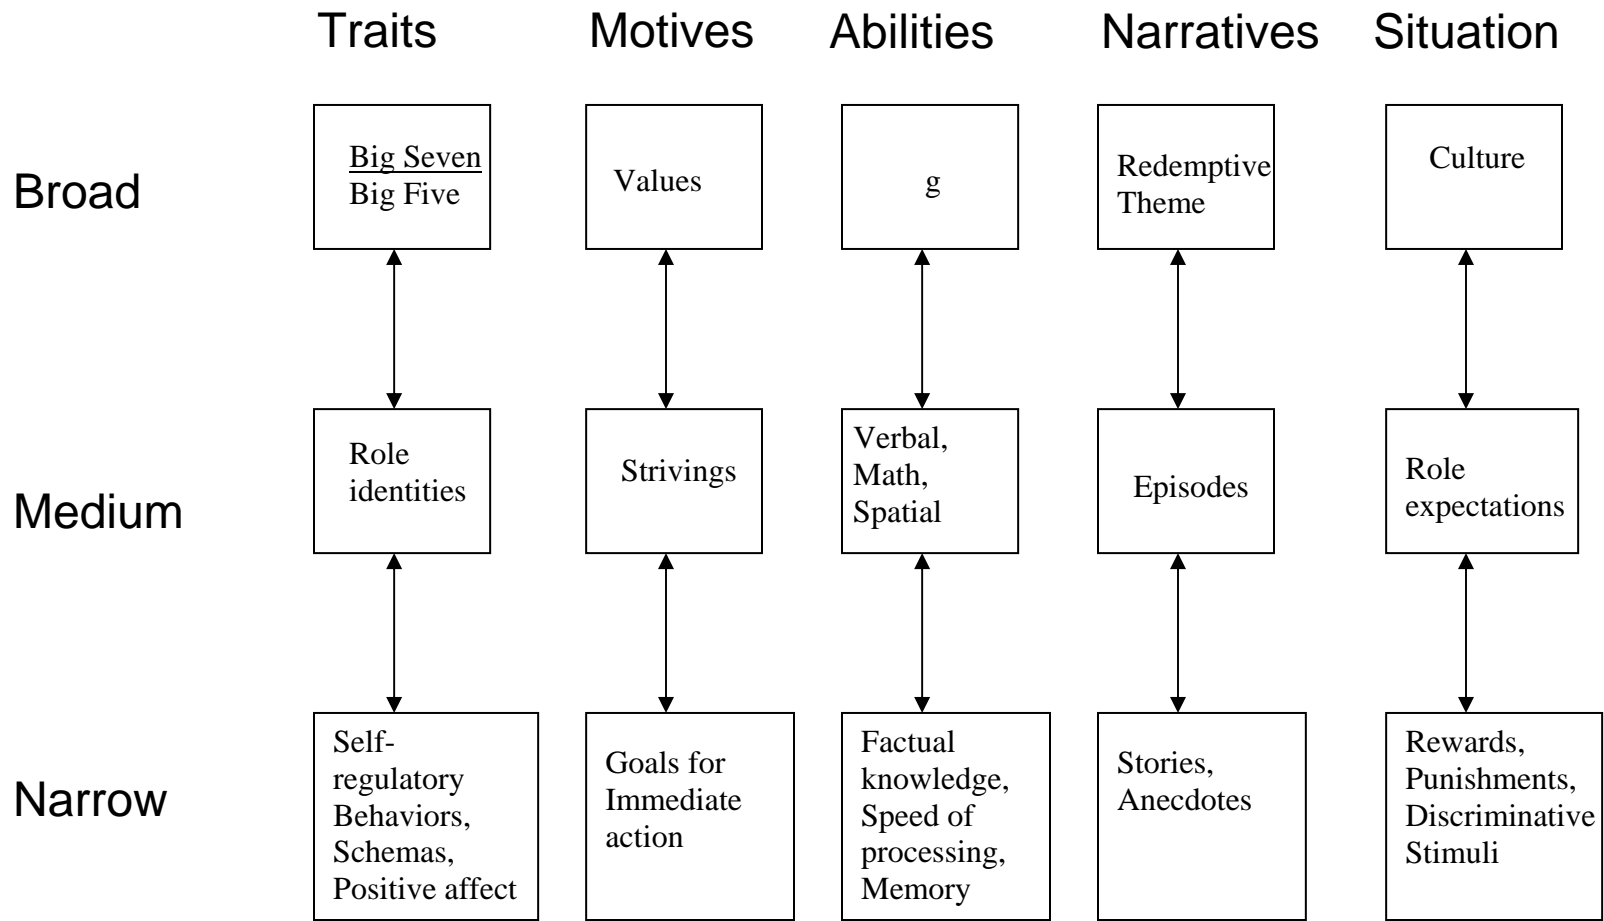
|  | Traits | Motives | Abilities | Narratives | Situation |
|---|---|---|---|---|---|
| Broad | Big Seven Big Five | Values | g | Redemptive Theme | Culture |
| Medium | Role identities | Strivings | Verbal, Math, Spatial | Episodes | Role expectations |
| Narrow | Self-regulatory Behaviors, Schemas, Positive affect | Goals for Immediate action | Factual knowledge, Speed of processing, Memory | Stories, Anecdotes | Rewards, Punishments, Discriminative Stimuli |